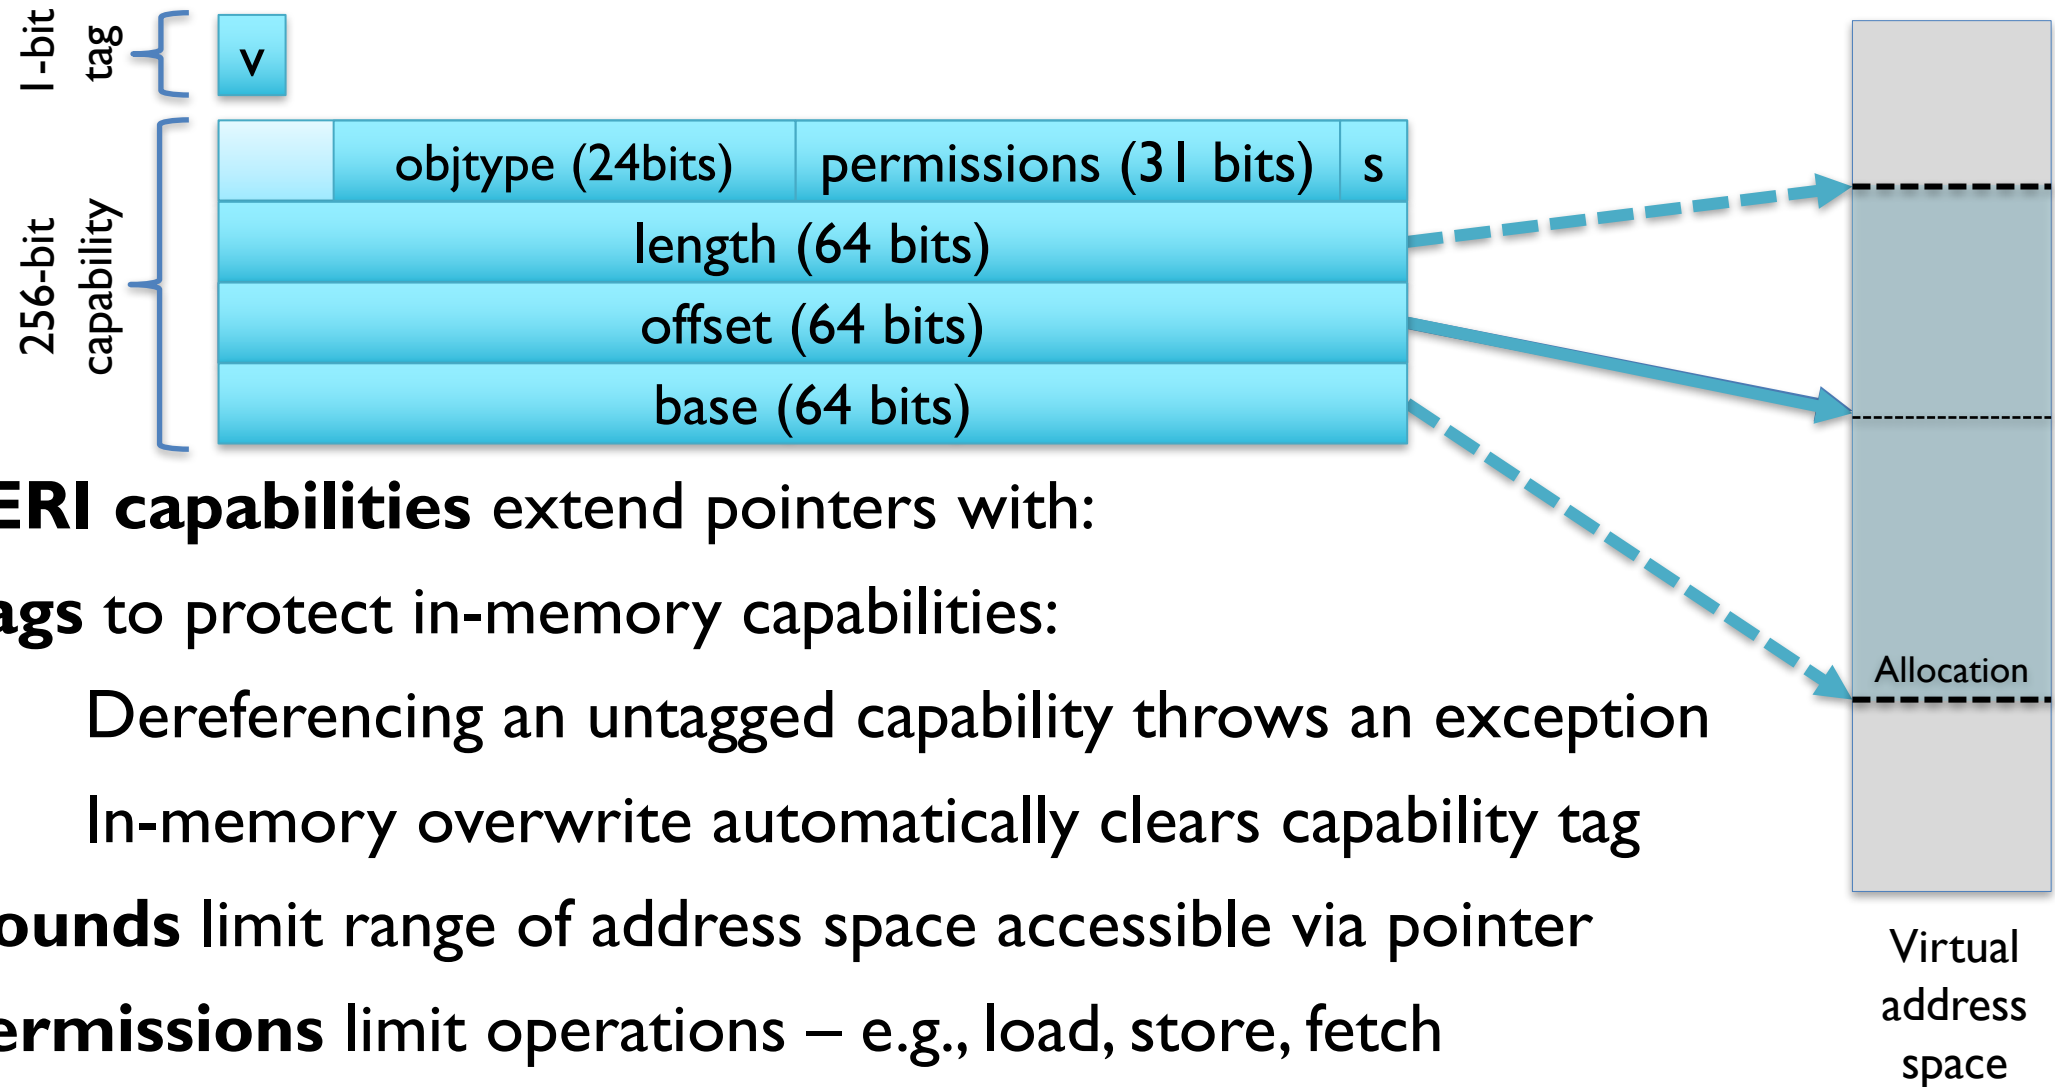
1-bit tag

v

256-bit capability

| | objtype (24bits) | permissions (31 bits) | s |
|---|---|---|---|
| length (64 bits) | | | |
| offset (64 bits) | | | |
| base (64 bits) | | | |

Allocation

Virtual address space

ERI capabilities extend pointers with:

ags to protect in-memory capabilities:

Dereferencing an untagged capability throws an exception

In-memory overwrite automatically clears capability tag

ounds limit range of address space accessible via pointer

ermissions limit operations – e.g., load, store, fetch